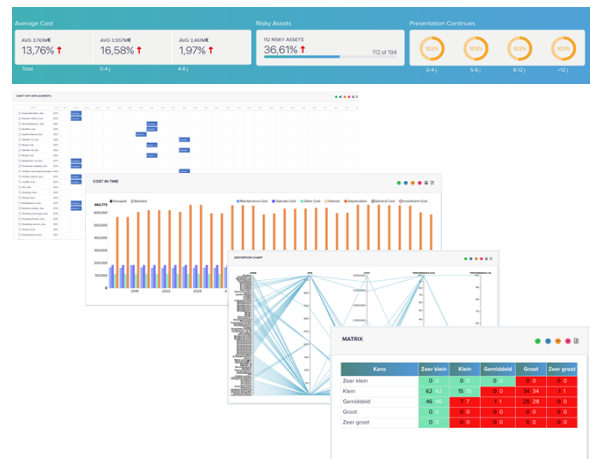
Average Cost

AVG 3,76M€
13,76%
Total

AVG 3,557M€
16,58%
0-4 j

AVG 3,469M€
1,97%
4-8 j

Risky Assets

112 RISKY ASSETS
36,61%
112 of 194

Presentation Continues

100%
0-4 j

100%
5-8 j

100%
8-12 j

100%
>12 j

LIGHT SPOT REPLACEMENTS

COST IN TIME

Maintenance Cost
Operation Cost
Other Cost
Interest
Depreciation
Rental Cost
Investment Cost

2016
2022
2028

RADIATION CHART

MATRIX

| Kans | Zeer klein | Klein | Gemiddeld | Groot | Zeer groot |
|---|---|---|---|---|---|
| Zeer klein | 0 0 | 0 0 | 0 0 | 0 0 | 0 0 |
| Klein | 62 62 | 15 15 | 0 0 | 24 34 | 0 0 |
| Gemiddeld | 46 46 | 7 7 | 1 1 | 28 28 | 0 0 |
| Groot | 0 0 | 0 0 | 0 0 | 0 0 | 0 0 |
| Zeer groot | 0 0 | 0 0 | 0 0 | 0 0 | 0 0 |